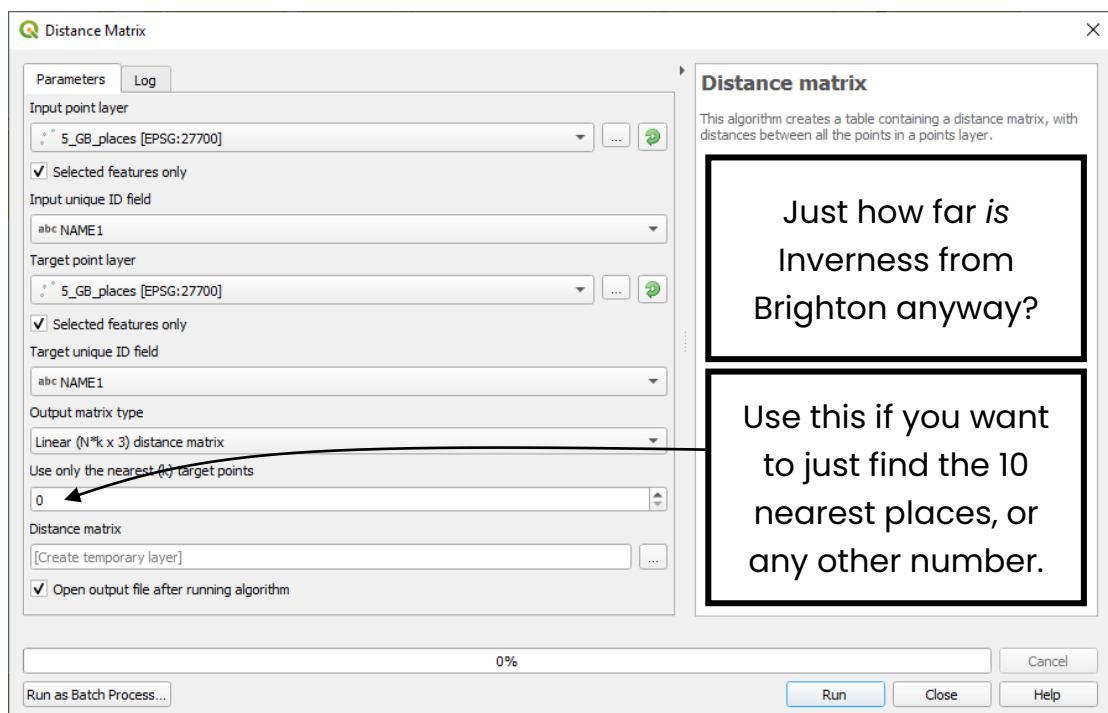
Distance Matrix

Parameters | Log

Input point layer

5_GB_places [EPSG:27700]

Selected features only

Input unique ID field

abc NAME1

Target point layer

5_GB_places [EPSG:27700]

Selected features only

Target unique ID field

abc NAME1

Output matrix type

Linear (N*k x 3) distance matrix

Use only the nearest (k) target points

0

Distance matrix

[Create temporary layer]

Open output file after running algorithm

Distance matrix

This algorithm creates a table containing a distance matrix, with distances between all the points in a points layer.

Just how far *is* Inverness from Brighton anyway?

Use this if you want to just find the 10 nearest places, or any other number.

0%

Cancel

Run as Batch Process...

Run

Close

Help